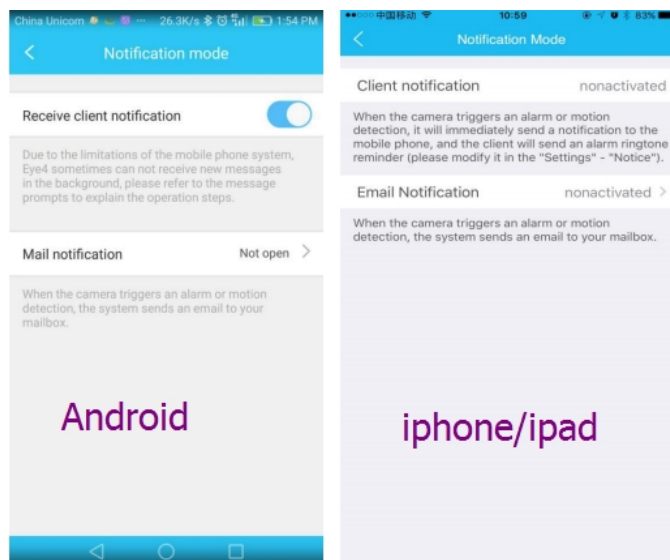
China Unicom 26.3K/s 1:54 PM

Notification mode

Receive client notification

Due to the limitations of the mobile phone system, Eye4 sometimes can not receive new messages in the background, please refer to the message prompts to explain the operation steps.

Mail notification Not open

When the camera triggers an alarm or motion detection, the system sends an email to your mailbox.

Android

中国移动 10:59 83%

Notification Mode

Client notification nonactivated

When the camera triggers an alarm or motion detection, it will immediately send a notification to the mobile phone, and the client will send an alarm ringtone reminder (please modify it in the "Settings" - "Notice").

Email Notification nonactivated

When the camera triggers an alarm or motion detection, the system sends an email to your mailbox.

iphone/ipad